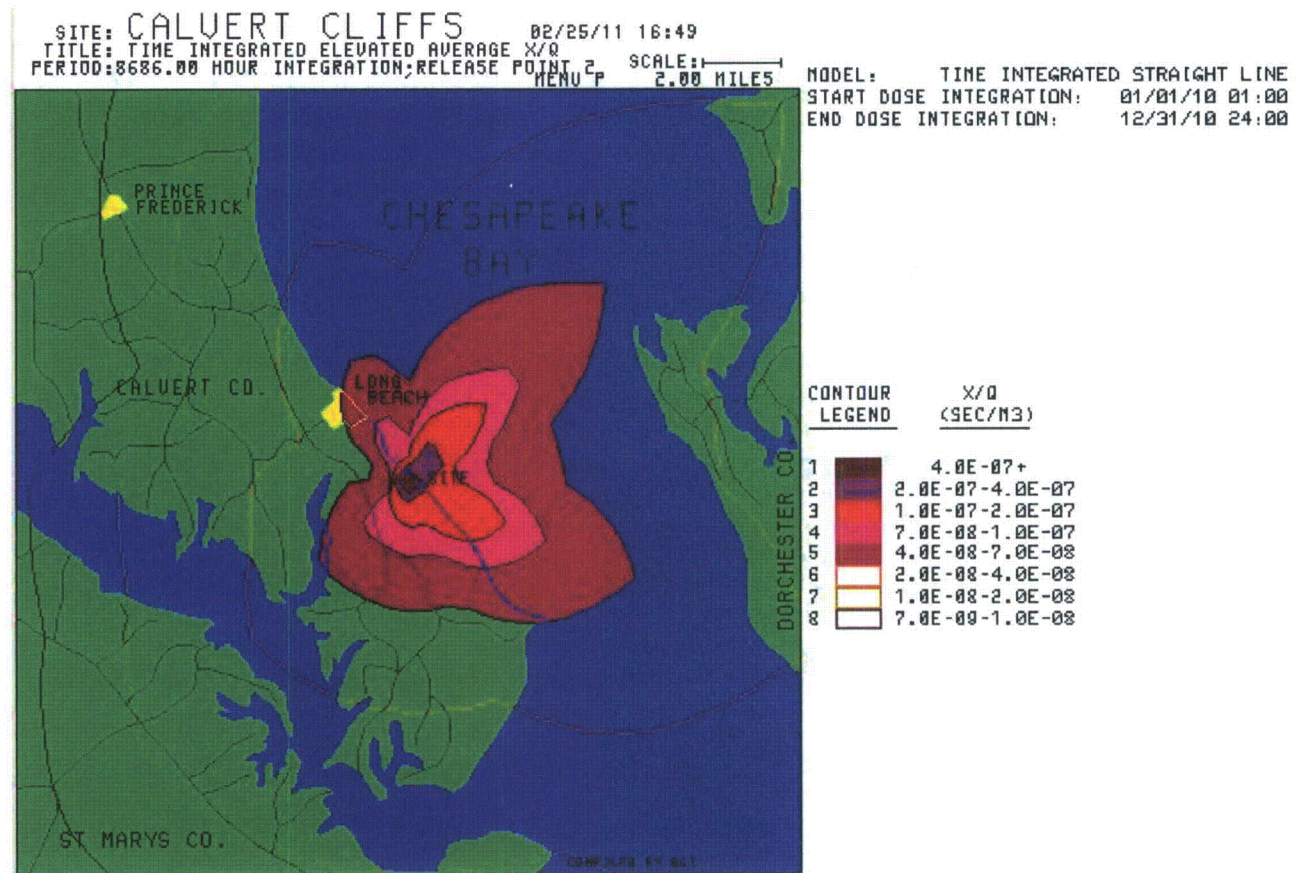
SITE: CALVERT CLIFFS 02/25/11 16:49
TITLE: TIME INTEGRATED ELEVATED AVERAGE X/Q
PERIOD:8686.00 HOUR INTEGRATION;RELEASE POINT 2 MENU P SCALE: 2.00 MILES

MODEL: TIME INTEGRATED STRAIGHT LINE
START DOSE INTEGRATION: 01/01/10 01:00
END DOSE INTEGRATION: 12/31/10 24:00

PRINCE FREDERICK

CHESAPEAKE BAY

CALVERT CO.

LONG BEACH

SITE

DORCHESTER CO

ST MARYS CO.

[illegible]

| CONTOUR LEGEND | X/Q (SEC/M3) |
|---|---|
| 1 | 4.0E-07+ |
| 2 | 2.0E-07-4.0E-07 |
| 3 | 1.0E-07-2.0E-07 |
| 4 | 7.0E-08-1.0E-07 |
| 5 | 4.0E-08-7.0E-08 |
| 6 | 2.0E-08-4.0E-08 |
| 7 | 1.0E-08-2.0E-08 |
| 8 | 7.0E-09-1.0E-08 |